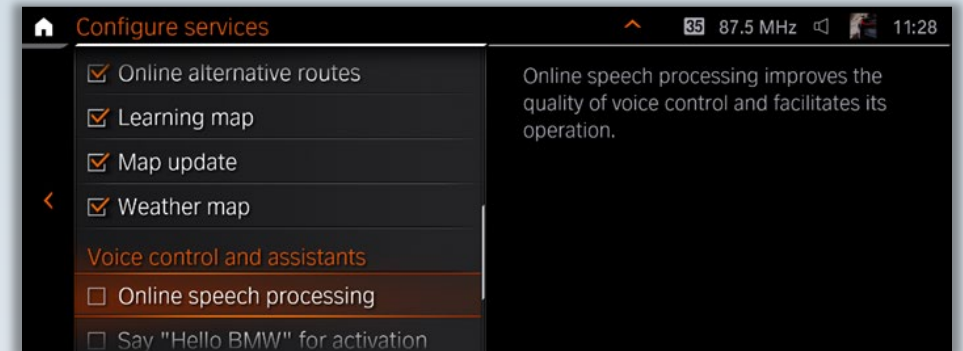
Configure services

35 87.5 MHz 11:28

Online alternative routes

Learning map

Map update

Weather map

Voice control and assistants

Online speech processing

Say "Hello BMW" for activation

Online speech processing improves the quality of voice control and facilitates its operation.